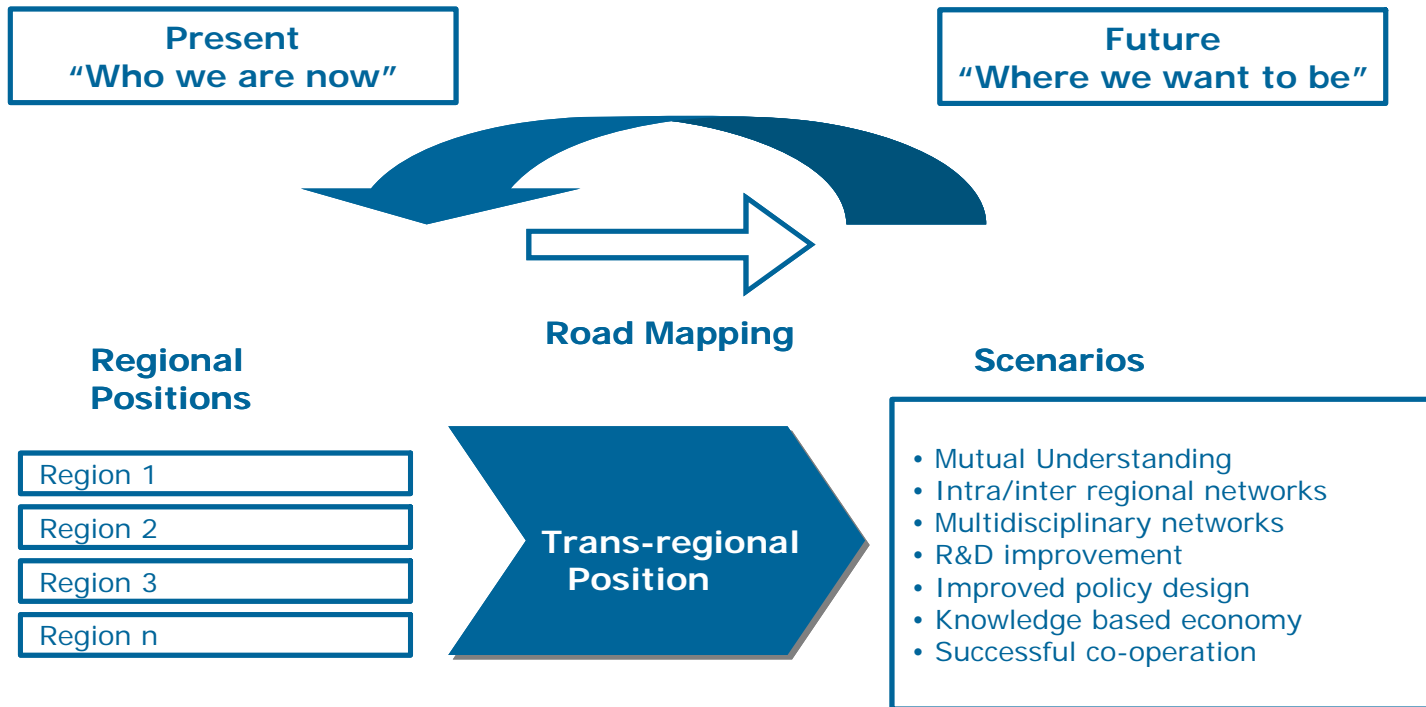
Present
“Who we are now”

Future
“Where we want to be”

Road Mapping

Regional Positions

Region 1

Region 2

Region 3

Region n

Trans-regional Position

Scenarios

• Mutual Understanding
• Intra/inter regional networks
• Multidisciplinary networks
• R&D improvement
• Improved policy design
• Knowledge based economy
• Successful co-operation